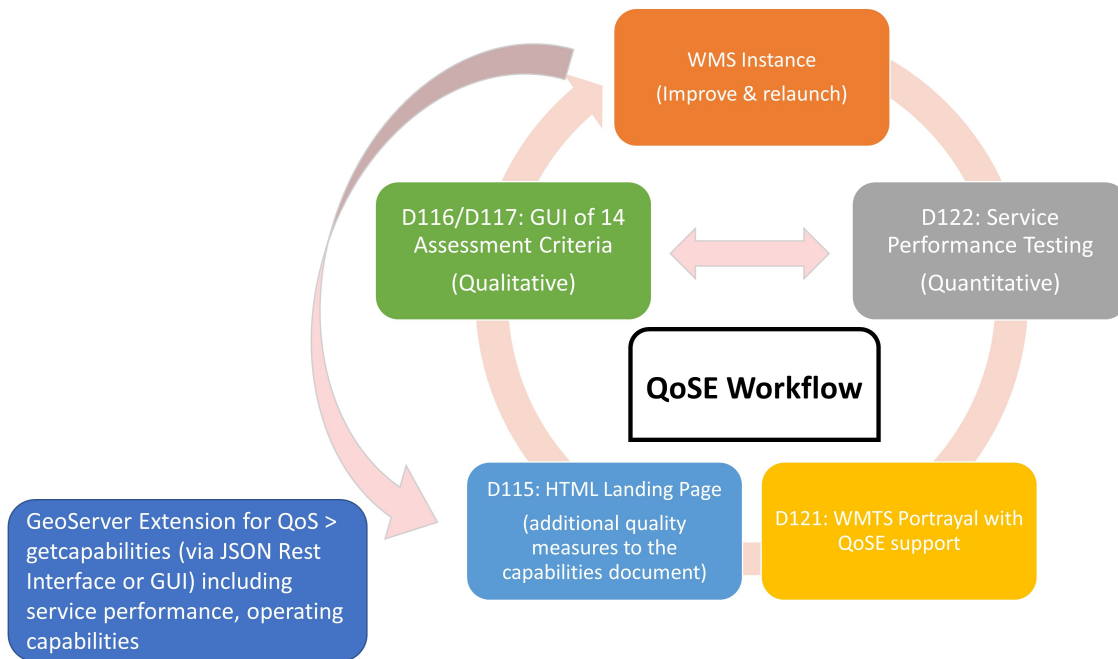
WMS Instance
(Improve & relaunch)

D116/D117: GUI of 14 Assessment Criteria
(Qualitative)

D122: Service Performance Testing
(Quantitative)

QoSE Workflow

D115: HTML Landing Page
(additional quality measures to the capabilities document)

D121: WMTS Portrayal with QoSE support

GeoServer Extension for QoS > getcapabilities (via JSON Rest Interface or GUI) including service performance, operating capabilities